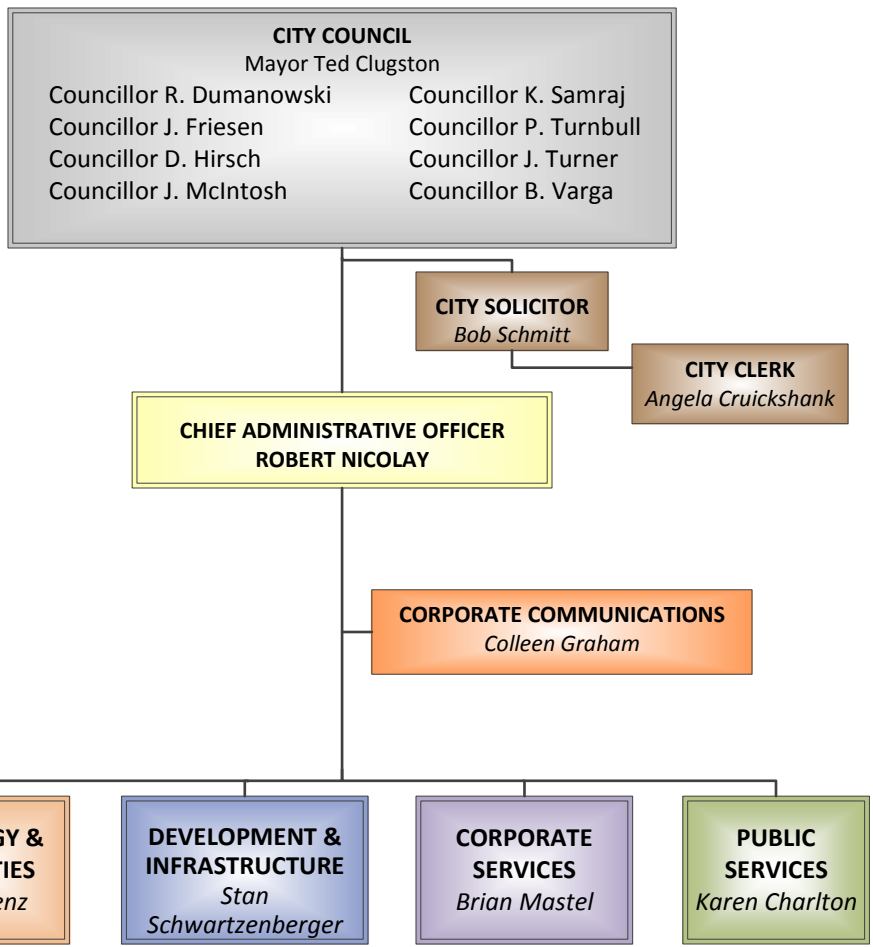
CITY COUNCIL
Mayor Ted Clugston

Councillor R. Dumanowski
Councillor J. Friesen
Councillor D. Hirsch
Councillor J. McIntosh

Councillor K. Samraj
Councillor P. Turnbull
Councillor J. Turner
Councillor B. Varga

CITY SOLICITOR
Bob Schmitt

CITY CLERK
Angela Cruickshank

CHIEF ADMINISTRATIVE OFFICER
ROBERT NICOLAY

CORPORATE COMMUNICATIONS
Colleen Graham

GY &
TIES
enz

DEVELOPMENT & INFRASTRUCTURE
Stan Schwartzenberger

CORPORATE SERVICES
Brian Mastel

PUBLIC SERVICES
Karen Charlton